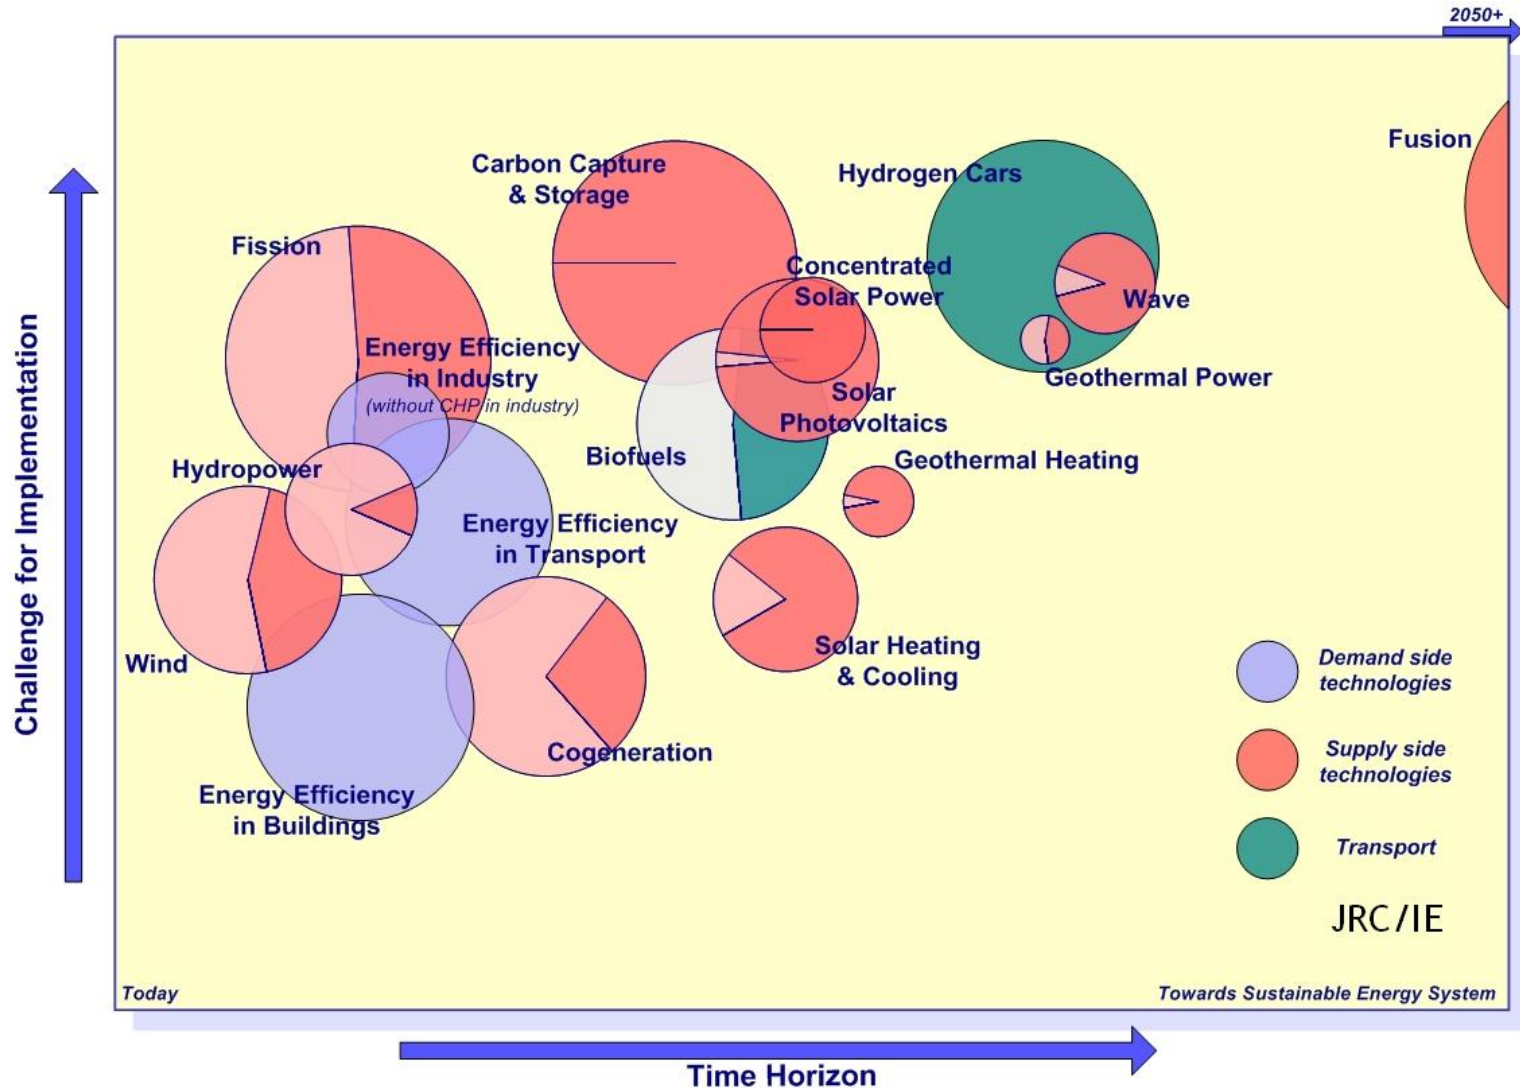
2050+

Challenge for Implementation

Fusion

Carbon Capture & Storage

Hydrogen Cars

Fission

Concentrated Solar Power

Wave

Energy Efficiency in Industry
(without CHP in industry)

Geothermal Power

Solar Photovoltaics

Biofuels

Geothermal Heating

Hydropower

Energy Efficiency in Transport

Wind

Solar Heating & Cooling

Demand side technologies

Supply side technologies

Transport

Cogeneration

Energy Efficiency in Buildings

JRC/IE

Today

Towards Sustainable Energy System

Time Horizon